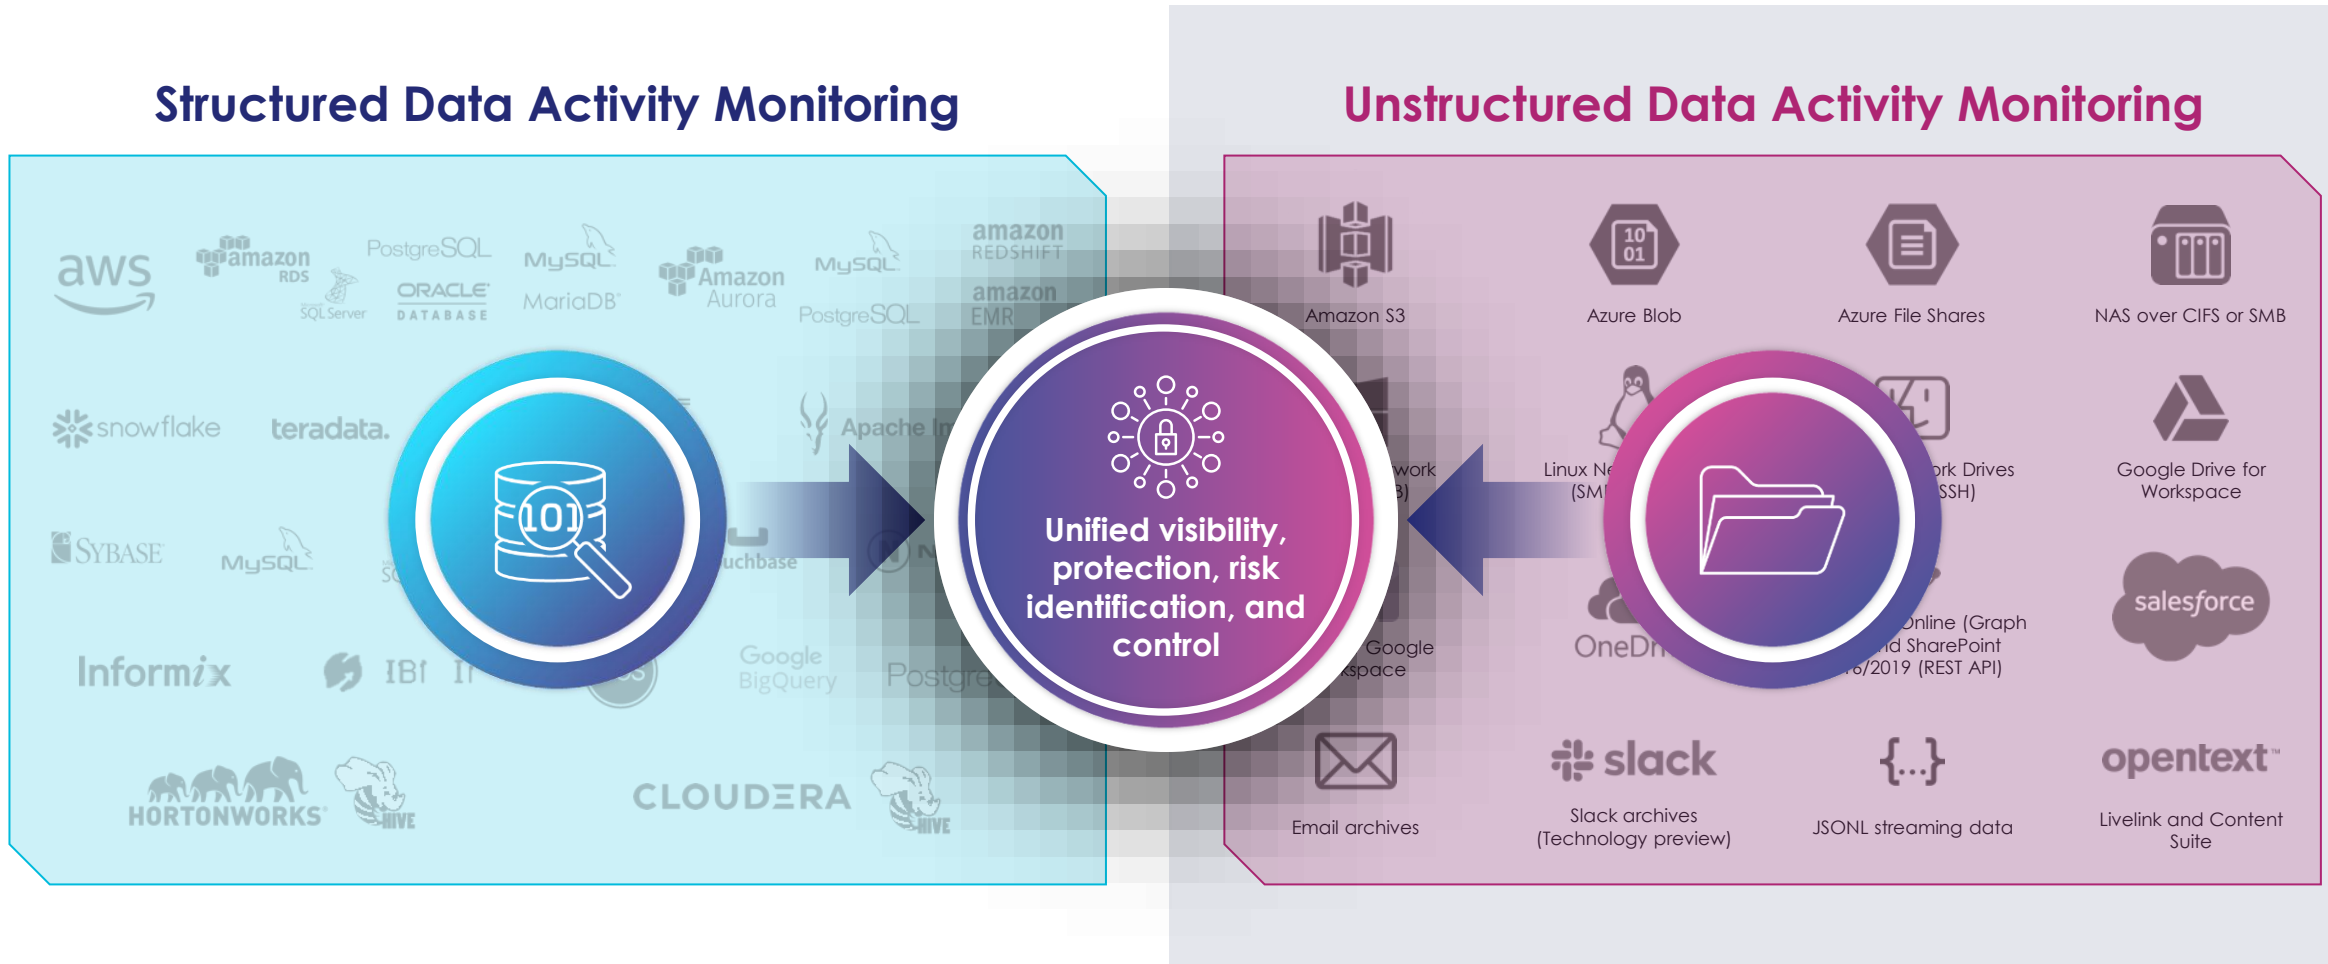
Structured Data Activity Monitoring

Unstructured Data Activity Monitoring

aws

amazon RDS

PostgreSQL

MySQL

Amazon Aurora

MySQL

amazon REDSHIFT

SQL Server

ORACLE DATABASE

MariaDB

PostgreSQL

amazon EMR

snowflake

teradata.

Apache I

SYBASE

MySQL

uchbase

Informix

IBI

Google BigQuery

Postgre

HORTONWORKS

HIVE

CLOUDERA

HIVE

Amazon S3

Azure Blob

Azure File Shares

NAS over CIFS or SMB

work

3)

Linux Ne

(SM

ork Drives

SSH)

Google Drive for Workspace

Google

space

OneDr

Online (Graph

nd SharePoint

6/2019 (REST API)

salesforce

Email archives

slack

Slack archives (Technology preview)

{...}

JSONL streaming data

opentext

Livelink and Content Suite

101

10 01

Unified visibility, protection, risk identification, and control